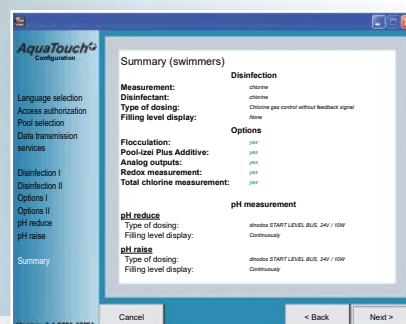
AquaTouch
Configuration

Language selection
Access authorization
Pool selection
Data transmission services

Disinfection I
Disinfection II
Options I
Options II
pH reduce
pH raise

Summary

Summary (swimmers)

Disinfection

| | |
|---|---|
| Measurement: | chlorine |
| Disinfectant: | chlorine |
| Type of dosing: | Chlorine gas control without feedback signal |
| Filling level display: | None |

Options

| | |
|---|---|
| Flocculation: | yes |
| Pool-izei Plus Additive: | yes |
| Analog outputs: | yes |
| Redox measurement: | yes |
| Total chlorine measurement: | yes |

pH measurement

pH reduce
Type of dosing: dinodos START LEVEL BUS, 24V / 10W
Filling level display: Continuously

pH raise
Type of dosing: dinodos START LEVEL BUS, 24V / 10W
Filling level display: Continuously

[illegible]

Cancel
< Back
Next >